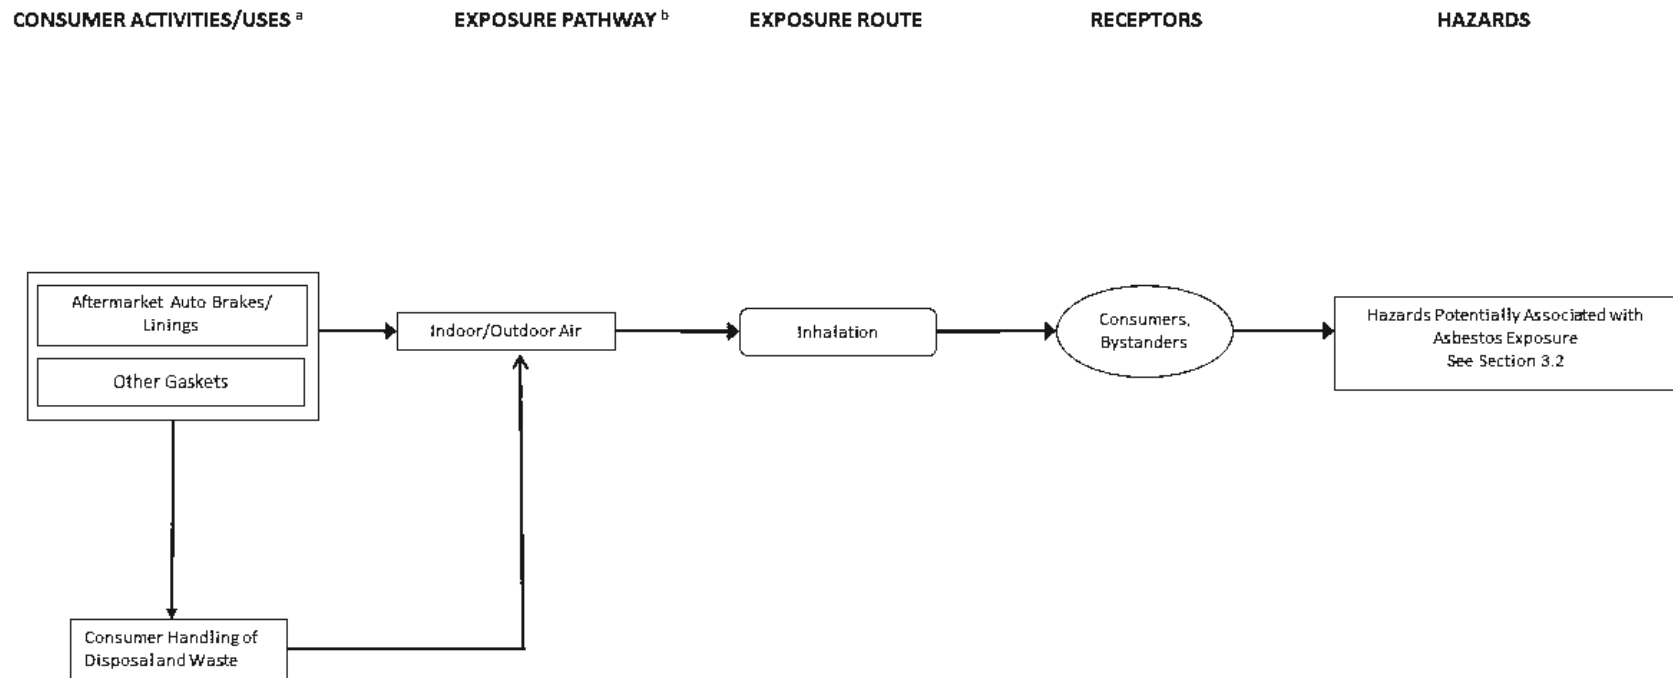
CONSUMER ACTIVITIES/USES $^{a}$

EXPOSURE PATHWAY $^{b}$

EXPOSURE ROUTE

RECEPTORS

HAZARDS

Aftermarket Auto Brakes/ Linings

Other Gaskets

Indoor/Outdoor Air

Inhalation

Consumers, Bystanders

Hazards Potentially Associated with Asbestos Exposure See Section 3.2

Consumer Handling of Disposal and Waste